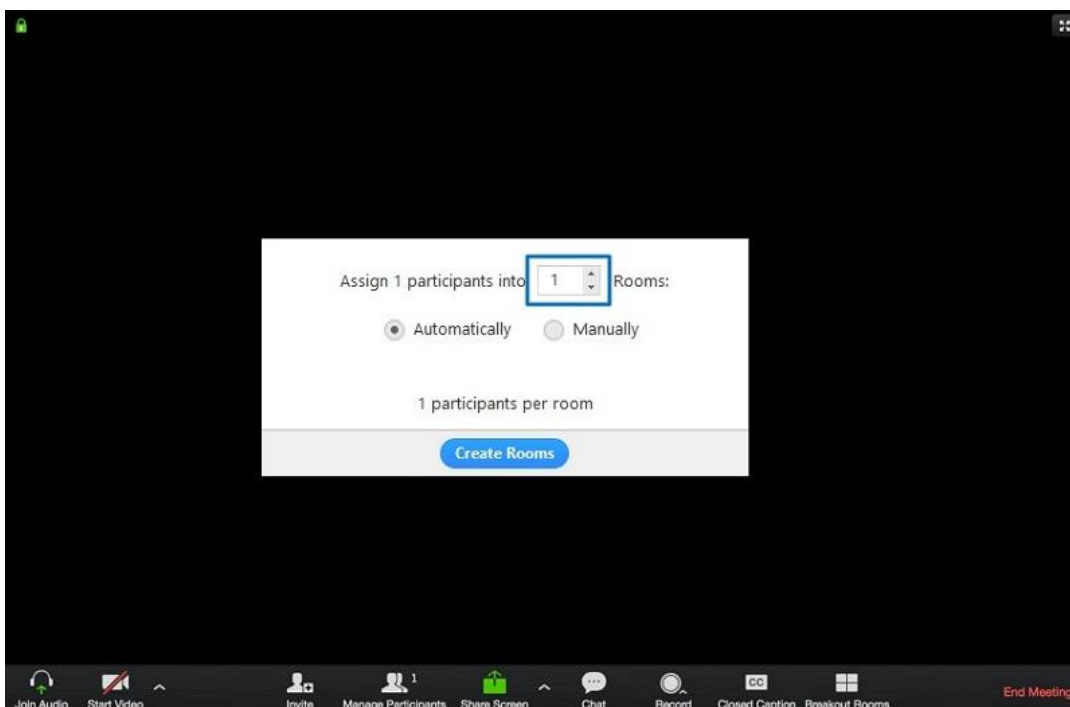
Assign 1 participants into 1 Rooms:

Automatically Manually

1 participants per room

Create Rooms

Join Audio Start Video Invite Manage Participants 1 Share Screen Chat Record CC Closed Caption Breakout Rooms End Meeting